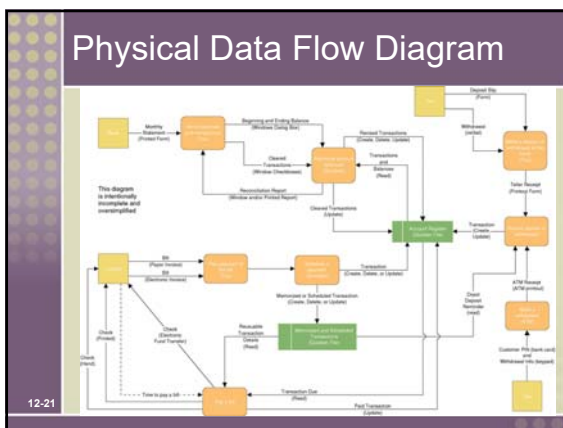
Physical Data Flow Diagram

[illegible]

Monthly Statement (Printed Form)

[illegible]

Beginning and Ending Balance (Windows Dialog Box)

Cleared Transactions (Window Checkboxes)

Reconciliation Report (Window and/or Printed Report)

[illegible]

Revised Transactions (Create, Delete, Update)

Transactions and Balances (Read)

Cleared Transactions (Update)

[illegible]

Deposit Slip (Form)

Withdrawal (verbal)

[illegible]

Teller Receipt (Printed Form)

This diagram is intentionally incomplete and oversimplified

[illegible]

Bill (Paper Invoice)

Bill (Electronic Invoice)

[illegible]

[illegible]

Transaction (Create, Delete, or Update)

Account Register (Quicken File)

Transaction (Create, Update)

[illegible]

ATM Receipt (ATM printout)

Memorized or Scheduled Transaction (Create, Delete, or Update)

Direct Deposit Reminder (read)

Memorized and Scheduled Transactions (Quicken File)

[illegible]

Check (Printed)

Check (Electronic Fund Transfer)

Recallable Transaction Details (Read)

Check (Hand)

Customer PIN (bank card) and Withdrawal Info (keypad)

Time to pay a bill

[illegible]

Transaction Due (Read)

Paid Transaction (Update)

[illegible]

12-21